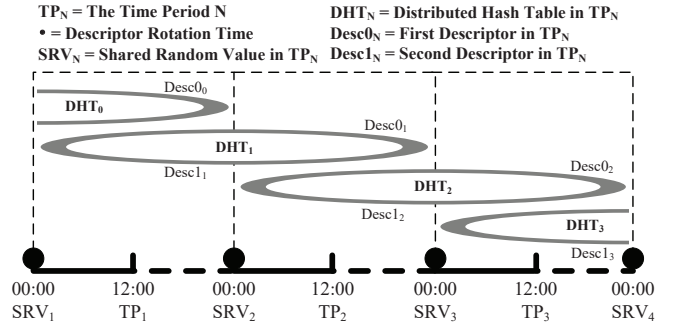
$TP_N$ = The Time Period N
• = Descriptor Rotation Time
$SRV_N$ = Shared Random Value in $TP_N$

$DHT_N$ = Distributed Hash Table in $TP_N$
$Desc0_N$ = First Descriptor in $TP_N$
$Desc1_N$ = Second Descriptor in $TP_N$

$DHT_0$
$Desc0_0$
$DHT_1$
$Desc0_1$
$Desc1_1$
$DHT_2$
$Desc0_2$
$Desc1_2$
$DHT_3$
$Desc1_3$

00:00
$SRV_1$
12:00
$TP_1$
00:00
$SRV_2$
12:00
$TP_2$
00:00
$SRV_3$
12:00
$TP_3$
00:00
$SRV_4$